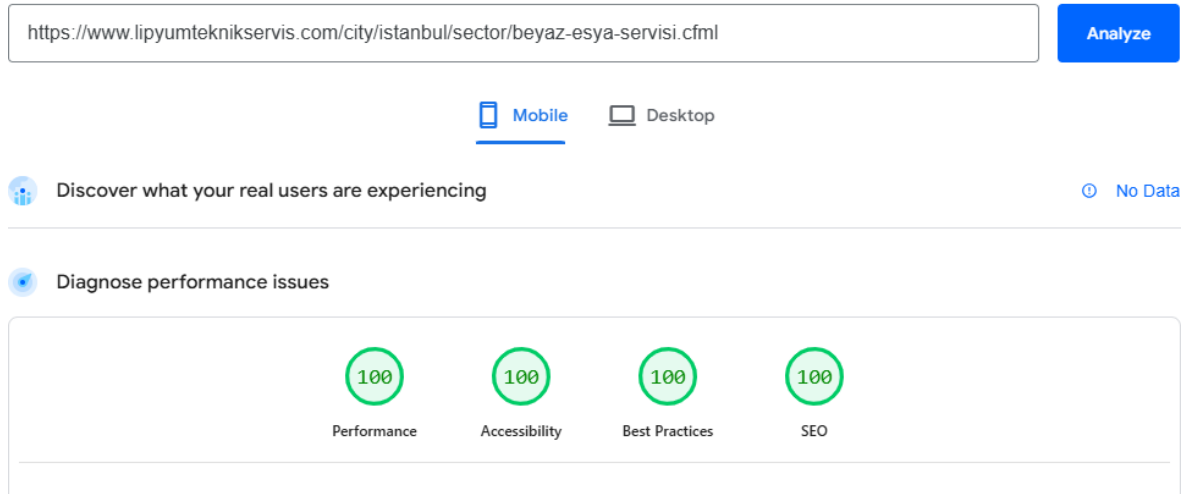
https://www.lipyumteknikservis.com/city/istanbul/sector/beyaz-esya-servisi.cfml

Analyze

Mobile

Desktop

Discover what your real users are experiencing

No Data

Diagnose performance issues

100
Performance

100
Accessibility

100
Best Practices

100
SEO